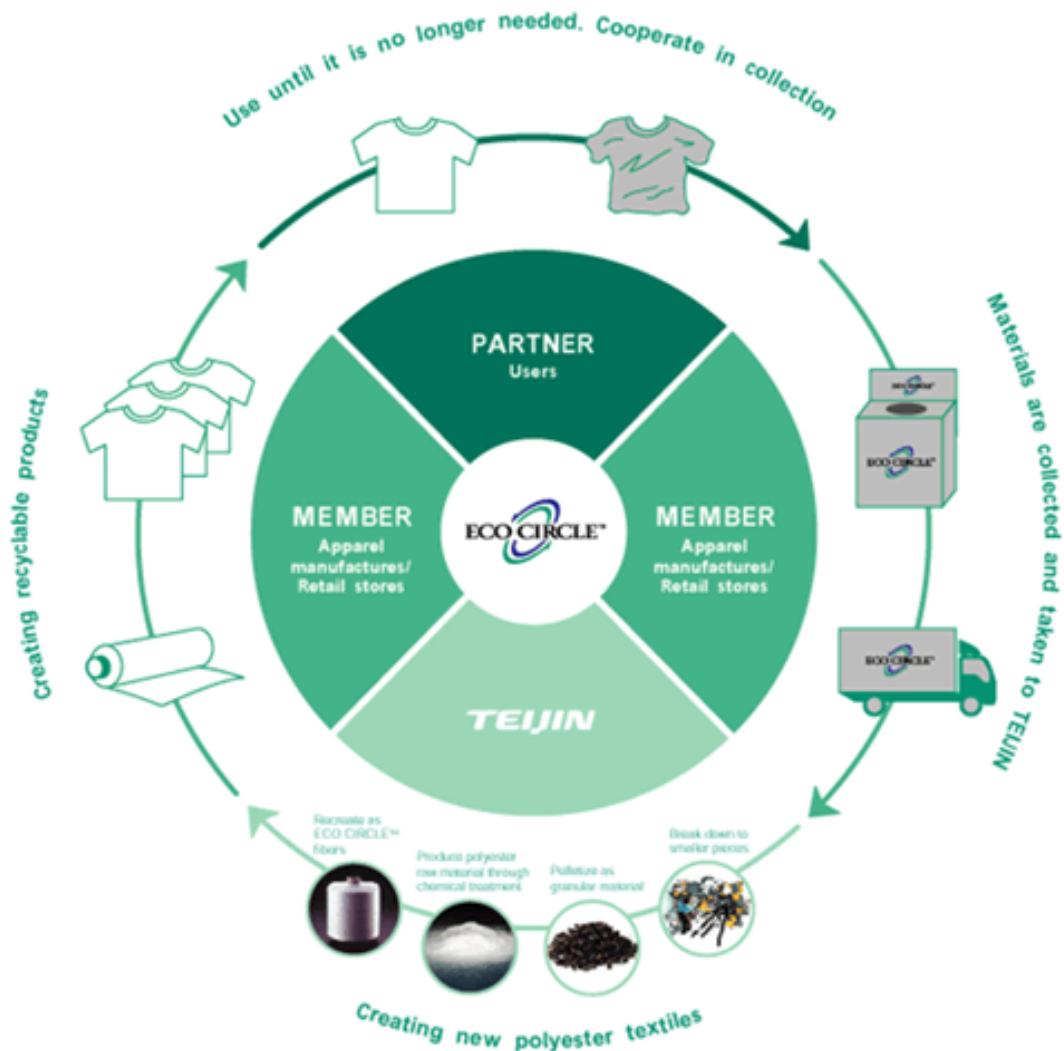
Use until it is no longer needed. Cooperate in collection

Materials are collected and taken to TEIJIN

ECO CIRCLE™

ECO CIRCLE™

ECO CIRCLE™

Creating recyclable products

PARTNER
Users

MEMBER
Apparel manufactures/ Retail stores

ECO CIRCLE™

MEMBER
Apparel manufactures/ Retail stores

TEIJIN

Recreate as ECO CIRCLE™ fibers

Produce polyester raw material through chemical treatment

Pelletize as granular material

Break down to smaller pieces

Creating new polyester textiles